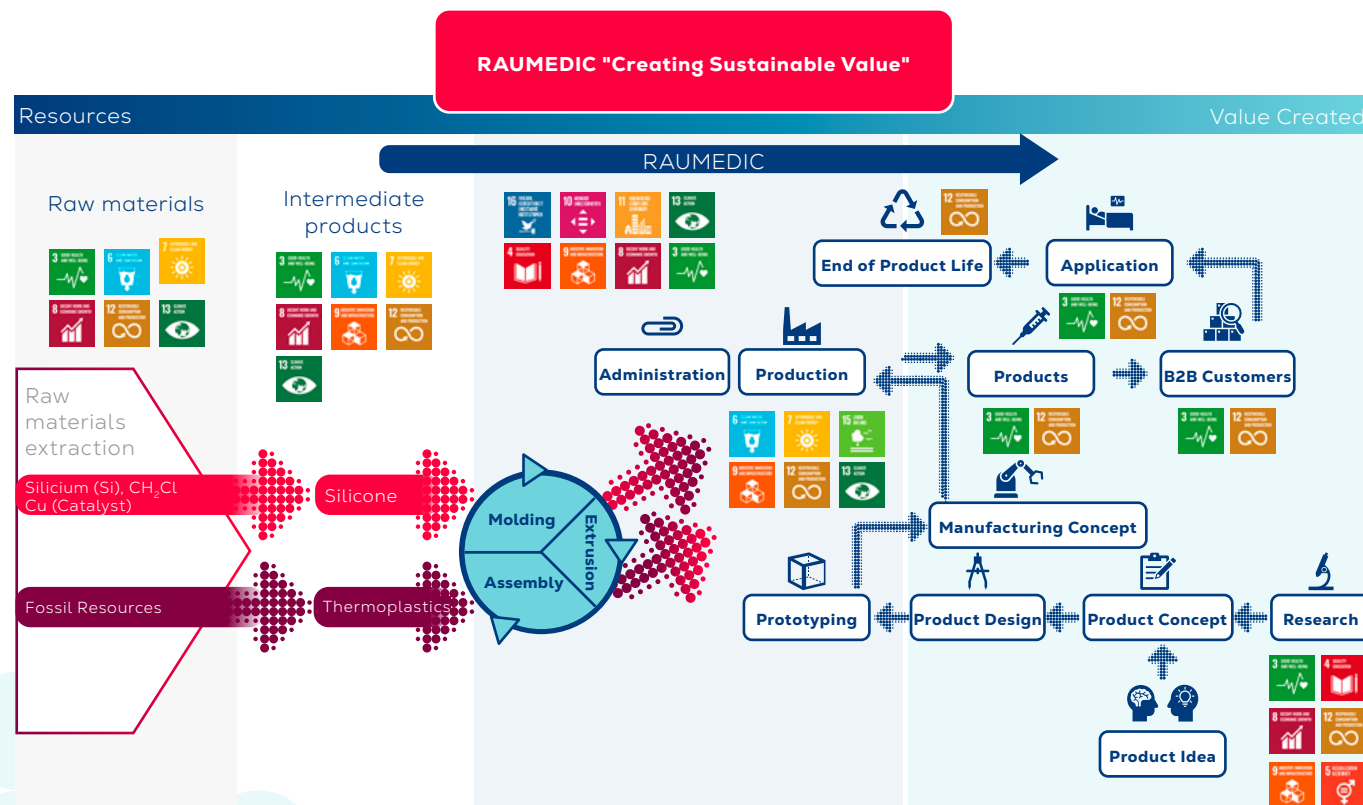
RAUMEDIC "Creating Sustainable Value"

Resources

Value Created

RAUMEDIC

Raw materials

Intermediate products

Raw materials extraction

Silicium (Si), $CH_3Cl$ Cu (Catalyst)

Silicone

Fossil Resources

Thermoplastics

Molding

Extrusion

Assembly

End of Product Life

Application

Administration

Production

Products

B2B Customers

Manufacturing Concept

Prototyping

Product Design

Product Concept

Research

Product Idea